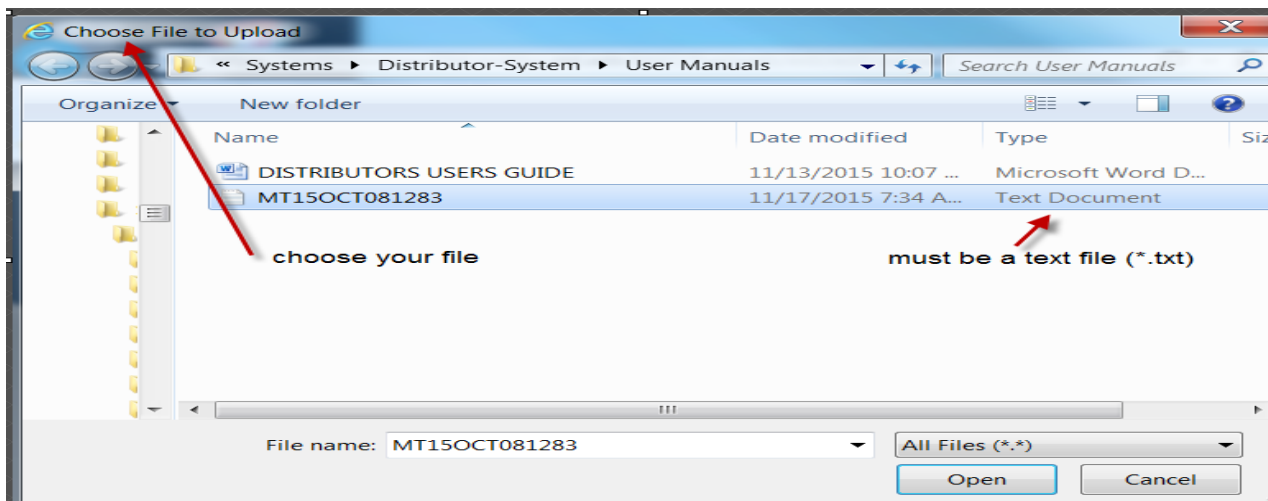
Choose File to Upload

« Systems ▸ Distributor-System ▸ User Manuals

Search User Manuals

Organize ▾ New folder

| Name | Date modified | Type | Siz |
|---|---|---|---|
| DISTRIBUTORS USERS GUIDE | 11/13/2015 10:07 ... | Microsoft Word D... | |
| MT15OCT081283 | 11/17/2015 7:34 A... | Text Document | |

choose your file

must be a text file (*.txt)

File name: MT15OCT081283

All Files (*.*)

Open

Cancel